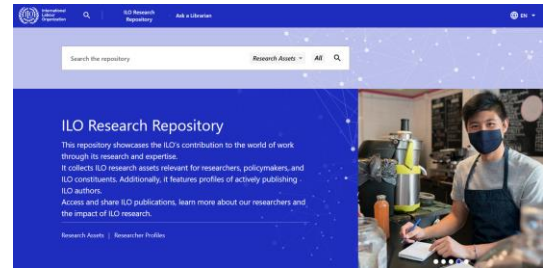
International Labour Organization

ILO Research Repository

Ask a Librarian

EN

Search the repository

Research Assets

All

ILO Research Repository

This repository showcases the ILO's contribution to the world of work through its research and expertise.
It collects ILO research assets relevant for researchers, policymakers, and ILO constituents. Additionally, it features profiles of actively publishing ILO authors.
Access and share ILO publications, learn more about our researchers and the impact of ILO research.

Research Assets | Researcher Profiles